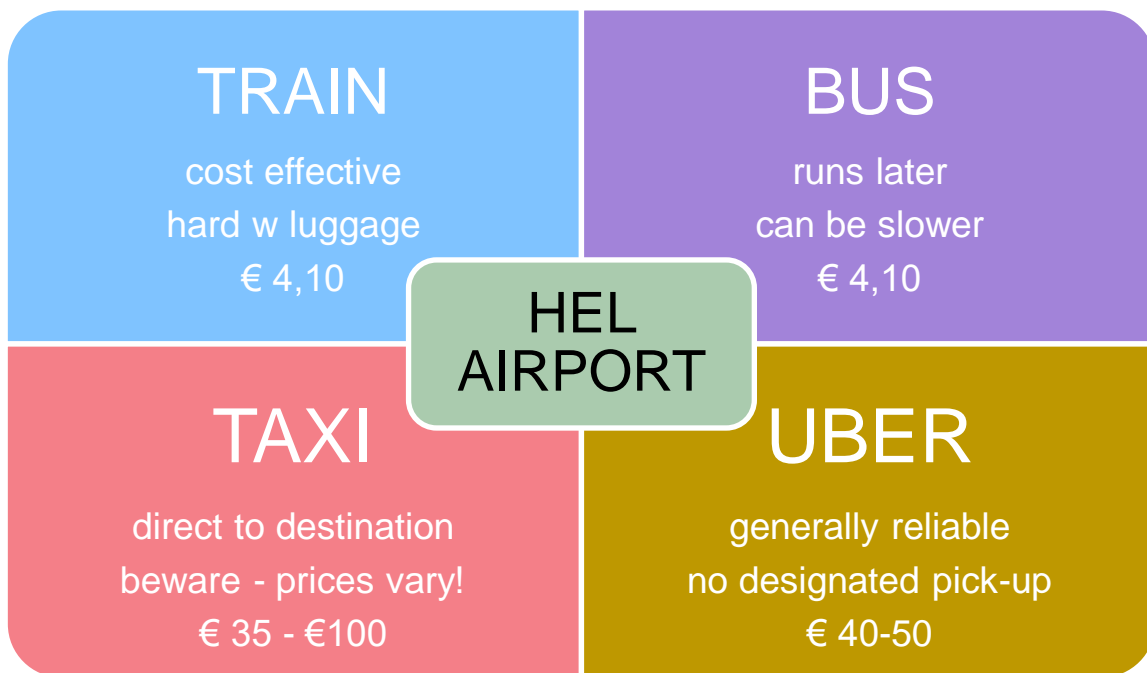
TRAIN
cost effective
hard w luggage
€ 4,10

BUS
runs later
can be slower
€ 4,10

HEL AIRPORT

TAXI
direct to destination
beware - prices vary!
€ 35 - €100

UBER
generally reliable
no designated pick-up
€ 40-50